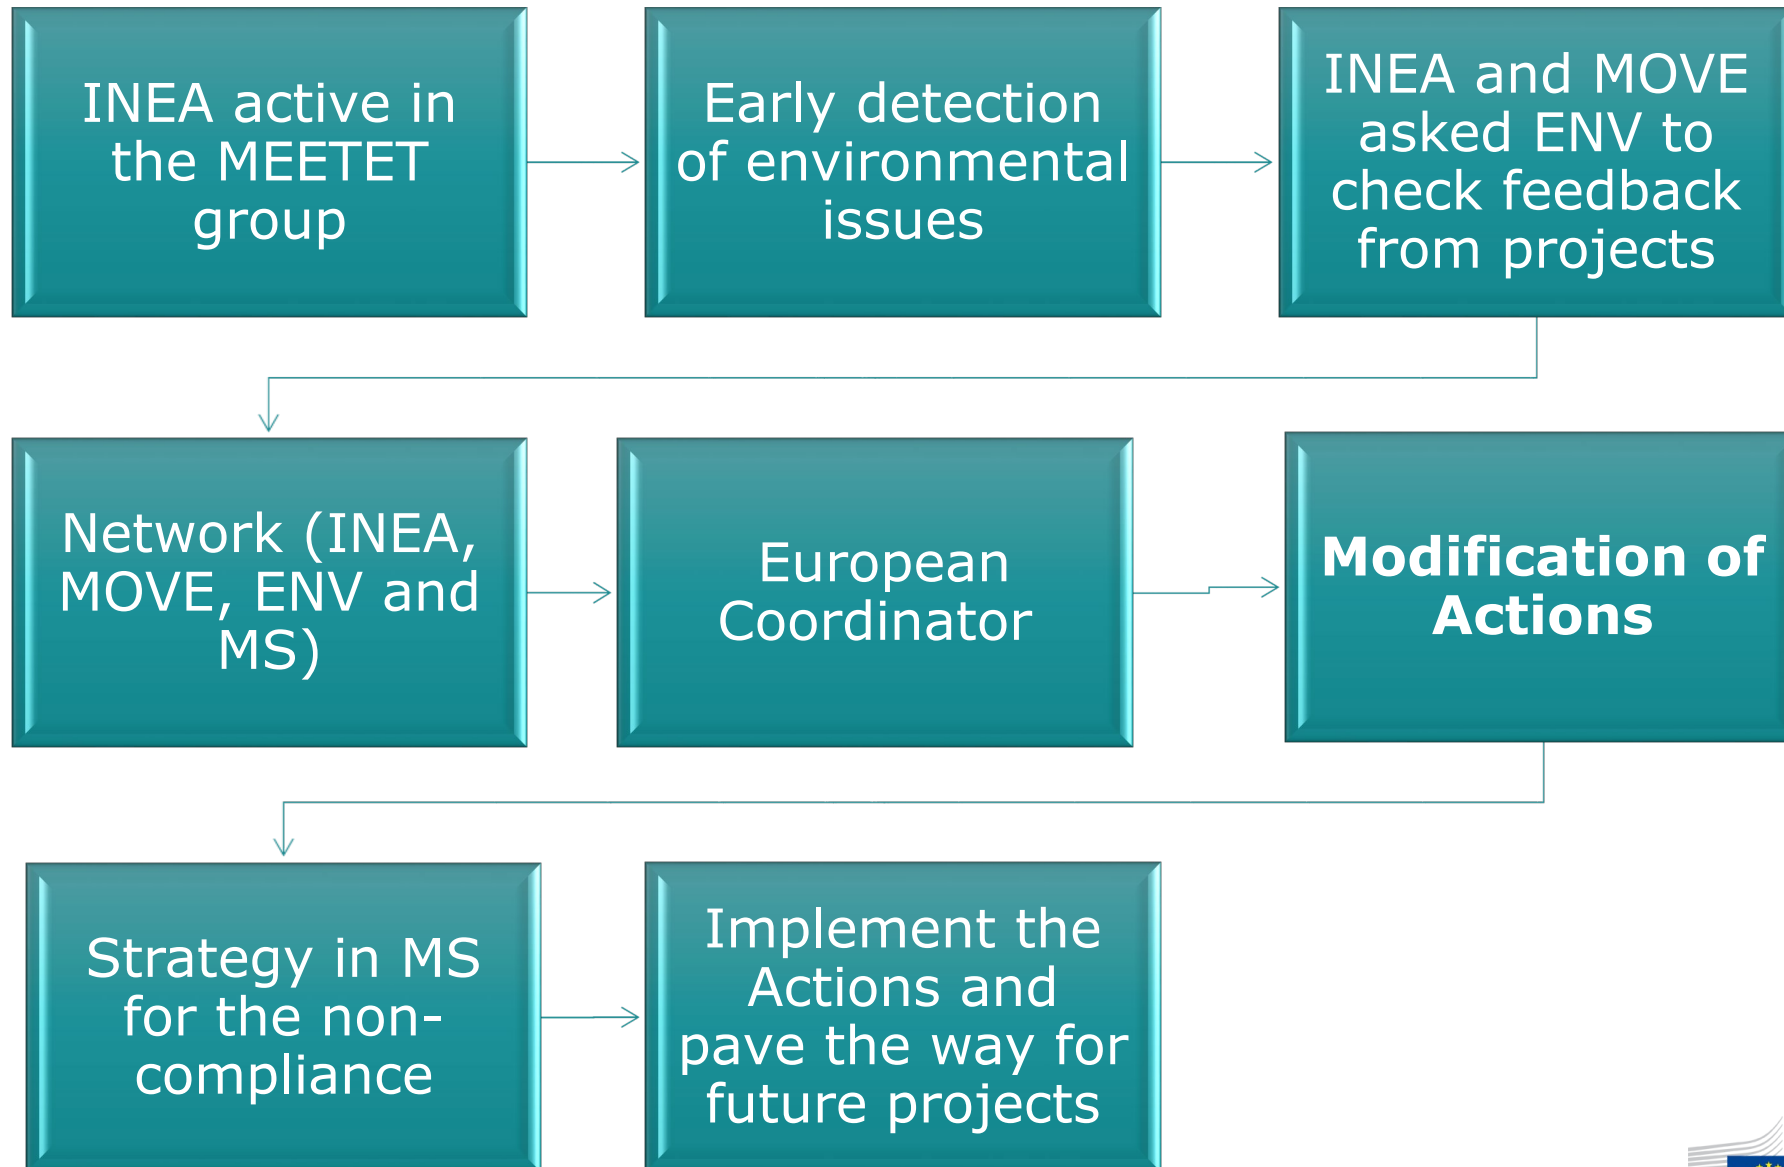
INEA active in the MEETET group

Early detection of environmental issues

INEA and MOVE asked ENV to check feedback from projects

Network (INEA, MOVE, ENV and MS)

European Coordinator

**Modification of Actions**

Strategy in MS for the non-compliance

Implement the Actions and pave the way for future projects